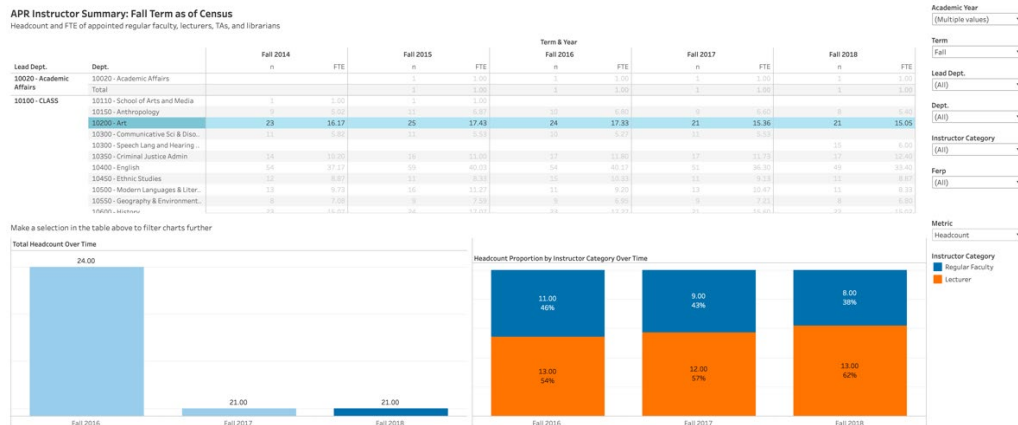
APR Instructor Summary: Fall Term as of Census
Headcount and FTE of appointed regular faculty, lecturers, TAs, and librarians

Term & Year

| Lead Dept. | Dept. | Fall 2014 n | Fall 2014 FTE | Fall 2015 n | Fall 2015 FTE | Fall 2016 n | Fall 2016 FTE | Fall 2017 n | Fall 2017 FTE | Fall 2018 n | Fall 2018 FTE |
|---|---|---|---|---|---|---|---|---|---|---|---|
| 10020 - Academic Affairs | 10020 - Academic Affairs | | | 1 | 1.00 | 1 | 1.00 | 1 | 1.00 | 1 | 1.00 |
| | Total | | | 1 | 1.00 | 1 | 1.00 | 1 | 1.00 | 1 | 1.00 |
| 10100 - CLASS | 10110 - School of Arts and Media | 1 | 1.00 | 1 | 1.00 | | | | | | |
| | 10150 - Anthropology | 9 | 6.60 | 11 | 6.87 | 10 | 6.80 | 9 | 6.60 | 8 | 5.40 |
| | 10200 - Art | 23 | 16.17 | 25 | 17.43 | 24 | 17.33 | 21 | 15.36 | 21 | 15.05 |
| | 10300 - Communicative Sci & Diso.. | 11 | 5.83 | 11 | 5.53 | 10 | 5.27 | 11 | 5.53 | | |
| | 10300 - Speech Lang and Hearing .. | | | | | | | | | 15 | 6.00 |
| | 10350 - Criminal Justice Admin | 14 | 10.20 | 16 | 11.00 | 17 | 11.80 | 17 | 11.73 | 17 | 12.40 |
| | 10400 - English | 54 | 37.17 | 59 | 40.03 | 54 | 40.17 | 51 | 36.30 | 45 | 33.40 |
| | 10450 - Ethnic Studies | 12 | 8.87 | 11 | 9.33 | 15 | 10.33 | 11 | 9.13 | 12 | 8.87 |
| | 10500 - Modern Languages & Liter.. | 13 | 9.73 | 16 | 11.27 | 11 | 9.20 | 13 | 10.47 | 11 | 9.33 |
| | 10550 - Geography & Environment.. | 9 | 7.00 | 9 | 7.33 | 9 | 6.80 | 9 | 7.21 | 8 | 6.80 |
| | 10600 - History | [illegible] | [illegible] | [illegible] | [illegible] | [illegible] | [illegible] | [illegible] | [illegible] | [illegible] | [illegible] |

Make a selection in the table above to filter charts further

Total Headcount Over Time
24.00
21.00
21.00
Fall 2016
Fall 2017
Fall 2018

Headcount Proportion by Instructor Category Over Time
11.00
46%
13.00
54%
9.00
43%
12.00
57%
8.00
38%
13.00
62%
Fall 2016
Fall 2017
Fall 2018

Academic Year
(Multiple values)
Term
Fall
Lead Dept.
(All)
Dept.
(All)
Instructor Category
(All)
Ferp
(All)
Metric
Headcount
Instructor Category
Regular Faculty
Lecturer